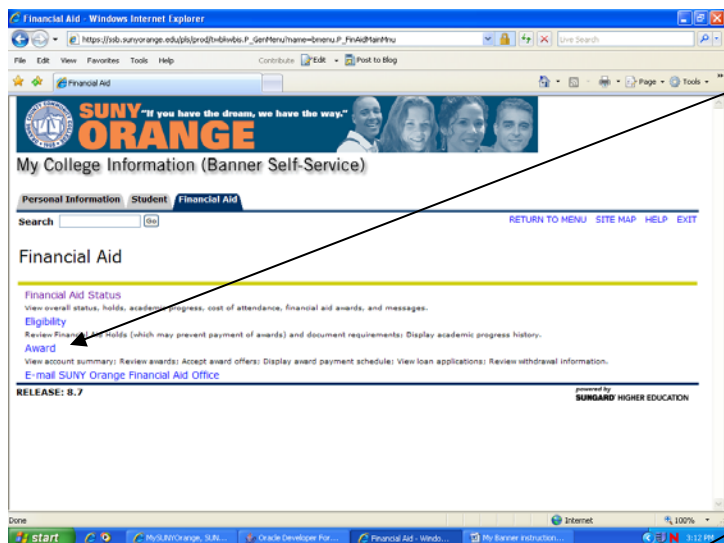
Financial Aid - Windows Internet Explorer

https://ssb.sunyorange.edu/pls/prod/twbkwbis.P_GenMenu?name=bmenu.P_FinAidMainMnu

Live Search

File Edit View Favorites Tools Help

Contribute Edit Post to Blog

Financial Aid

Page Tools

SUNY ORANGE "If you have the dream, we have the way."

My College Information (Banner Self-Service)

Personal Information Student Financial Aid

Search Go

RETURN TO MENU SITE MAP HELP EXIT

Financial Aid

Financial Aid Status
View overall status, holds, academic progress, cost of attendance, financial aid awards, and messages.
Eligibility
Review Financial Aid Holds (which may prevent payment of awards) and document requirements; Display academic progress history.
Award
View account summary; Review awards; Accept award offers; Display award payment schedule; View loan applications; Review withdrawal information.
E-mail SUNY Orange Financial Aid Office

RELEASE: 8.7

powered by SUNGARD HIGHER EDUCATION

Done

Internet

100%

start

MySUNYOrange, SUN...

Oracle Developer For...

Financial Aid - Windo...

My Banner instruction...

3:12 PM